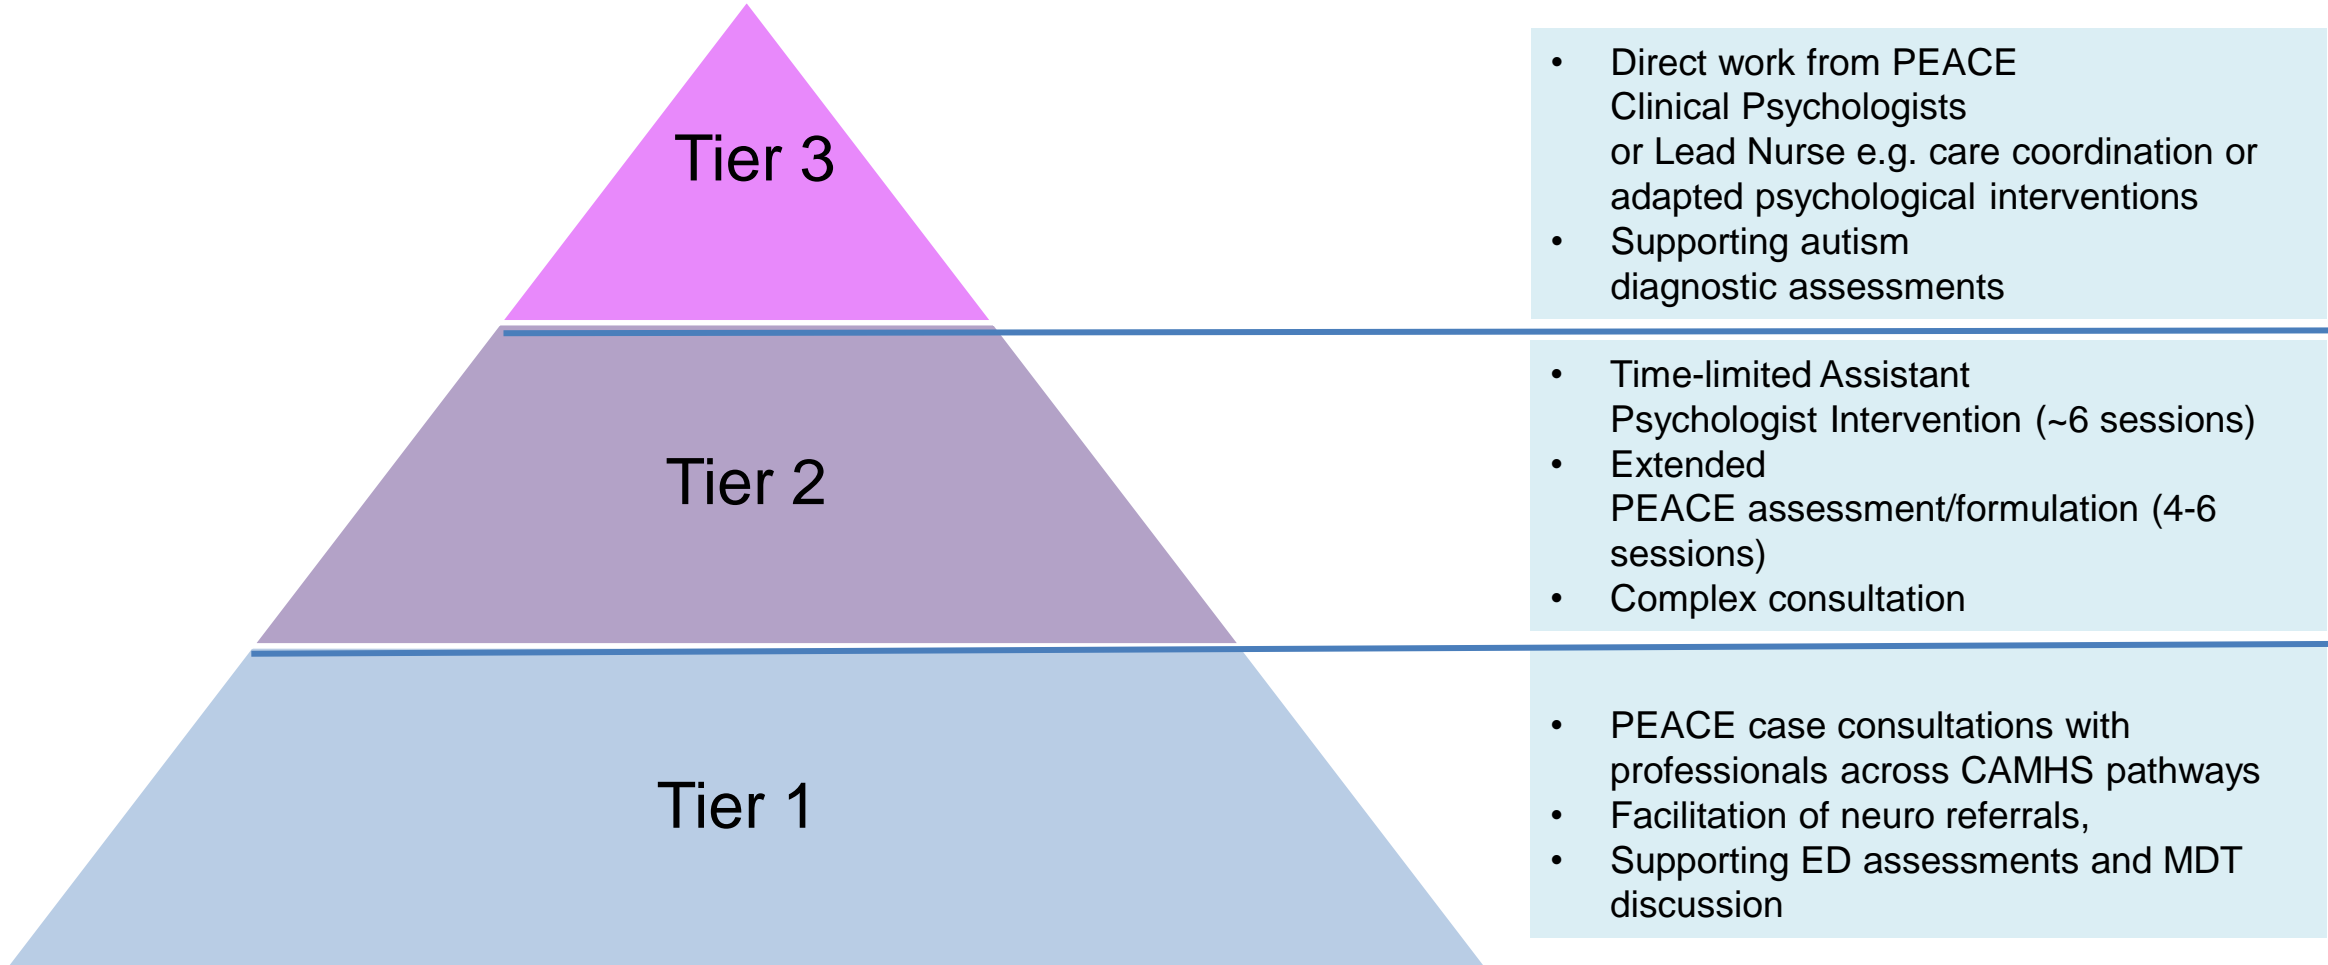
Tier 3

- Direct work from PEACE Clinical Psychologists or Lead Nurse e.g. care coordination or adapted psychological interventions
- Supporting autism diagnostic assessments

Tier 2

- Time-limited Assistant Psychologist Intervention (~6 sessions)
- Extended PEACE assessment/formulation (4-6 sessions)
- Complex consultation

Tier 1

- PEACE case consultations with professionals across CAMHS pathways
- Facilitation of neuro referrals,
- Supporting ED assessments and MDT discussion